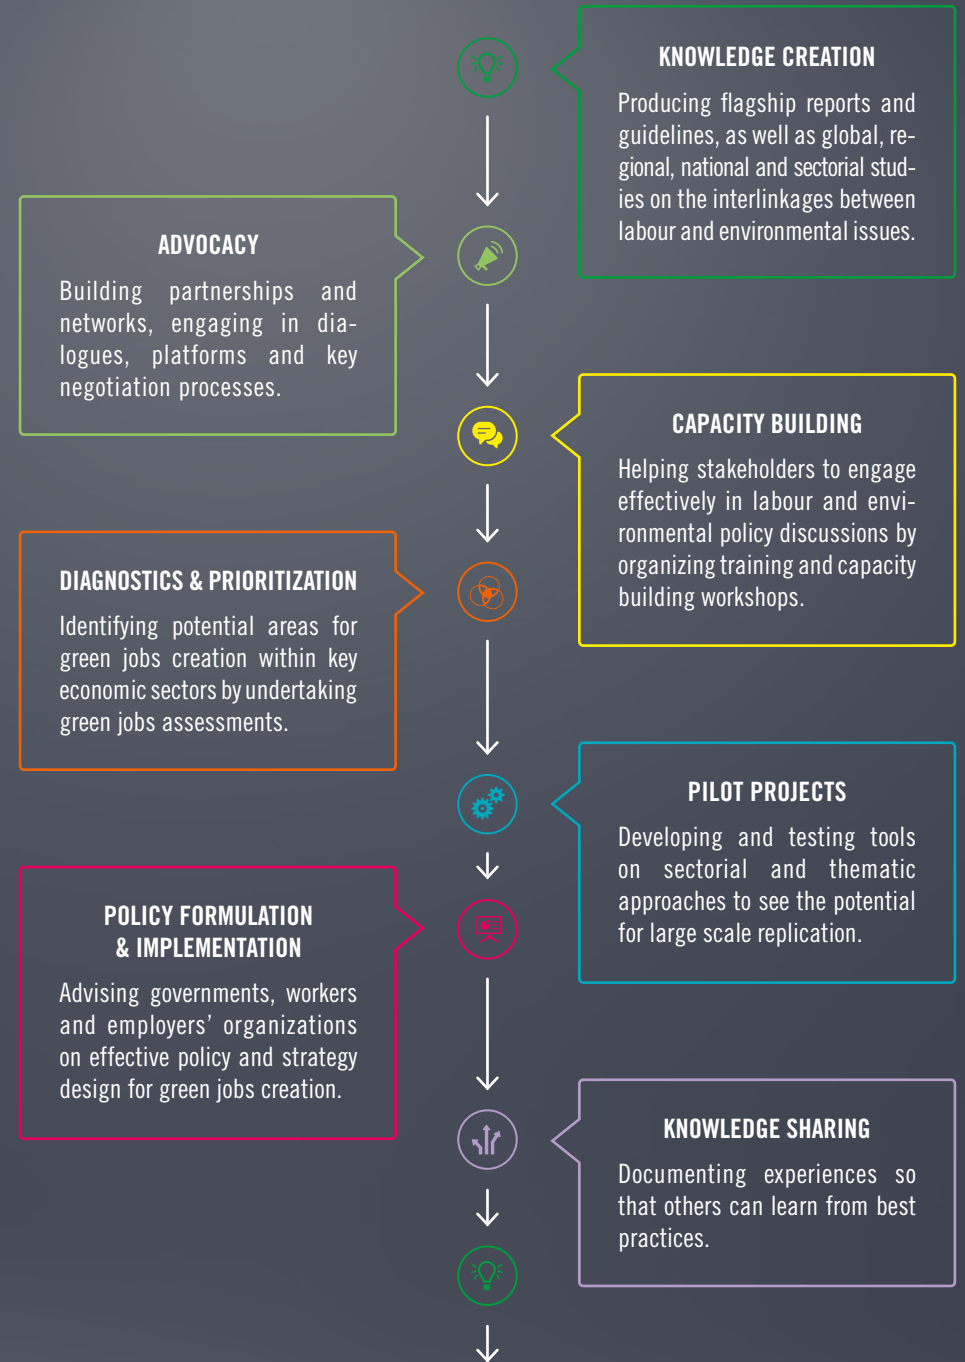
KNOWLEDGE CREATION

Producing flagship reports and guidelines, as well as global, regional, national and sectorial studies on the interlinkages between labour and environmental issues.

ADVOCACY

Building partnerships and networks, engaging in dialogues, platforms and key negotiation processes.

CAPACITY BUILDING

Helping stakeholders to engage effectively in labour and environmental policy discussions by organizing training and capacity building workshops.

DIAGNOSTICS & PRIORITIZATION

Identifying potential areas for green jobs creation within key economic sectors by undertaking green jobs assessments.

PILOT PROJECTS

Developing and testing tools on sectorial and thematic approaches to see the potential for large scale replication.

POLICY FORMULATION & IMPLEMENTATION

Advising governments, workers and employers' organizations on effective policy and strategy design for green jobs creation.

KNOWLEDGE SHARING

Documenting experiences so that others can learn from best practices.